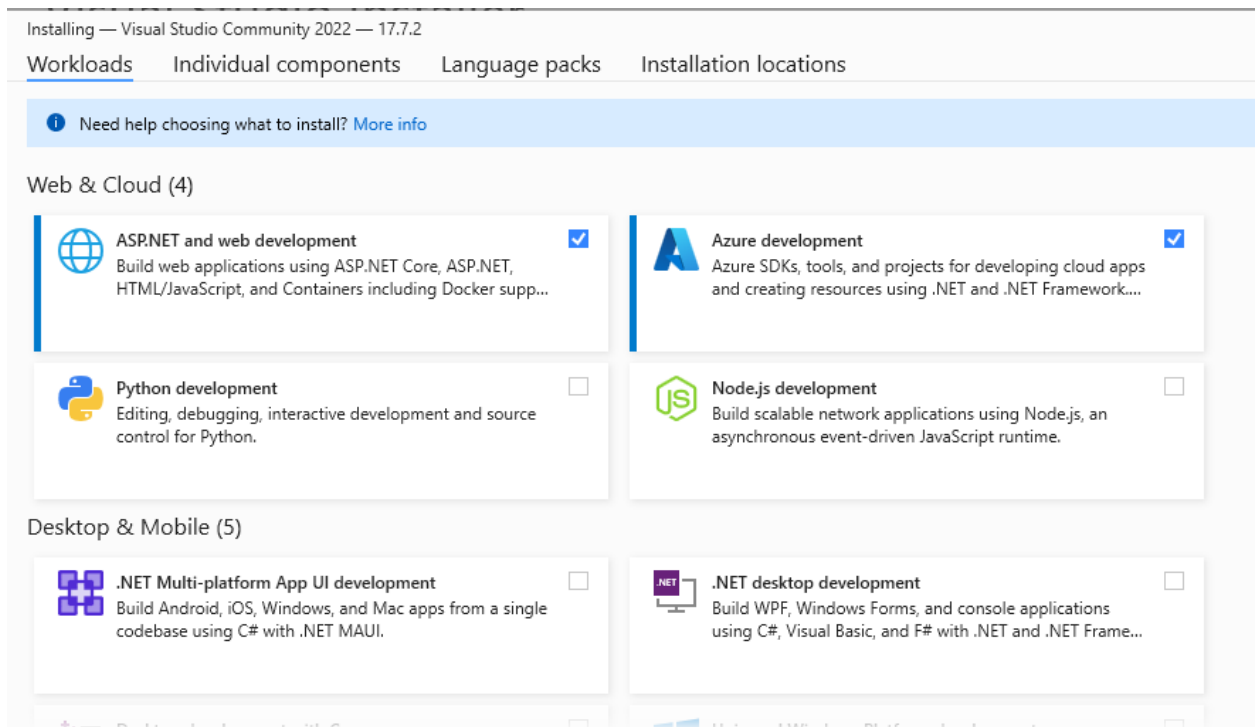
Installing — Visual Studio Community 2022 — 17.7.2

Workloads Individual components Language packs Installation locations

Need help choosing what to install? More info

Web & Cloud (4)

ASP.NET and web development
Build web applications using ASP.NET Core, ASP.NET, HTML/JavaScript, and Containers including Docker supp...

Azure development
Azure SDKs, tools, and projects for developing cloud apps and creating resources using .NET and .NET Framework....

Python development
Editing, debugging, interactive development and source control for Python.

Node.js development
Build scalable network applications using Node.js, an asynchronous event-driven JavaScript runtime.

Desktop & Mobile (5)

.NET Multi-platform App UI development
Build Android, iOS, Windows, and Mac apps from a single codebase using C# with .NET MAUI.

.NET desktop development
Build WPF, Windows Forms, and console applications using C#, Visual Basic, and F# with .NET and .NET Frame...

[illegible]